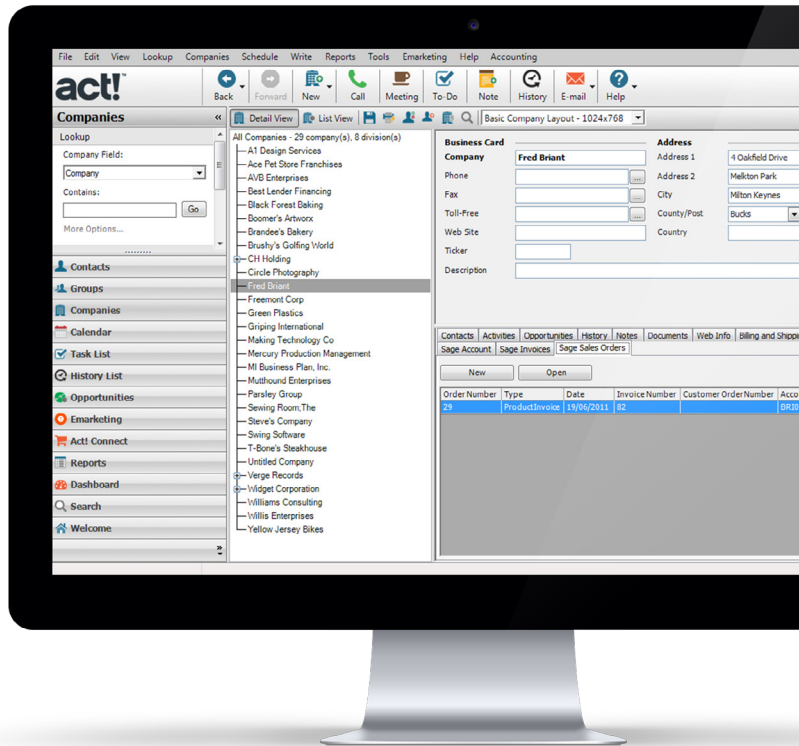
File Edit View Lookup Companies Schedule Write Reports Tools Emarketing Help Accounting

act!™

Back Forward New Call Meeting To-Do Note History E-mail Help

Companies «

Detail View List View Basic Company Layout - 1024x768

Lookup
Company Field:
Company
Contains:
Go
More Options...

Contacts
Groups
Companies
Calendar
Task List
History List
Opportunities
Emarketing
Act! Connect
Reports
Dashboard
Search
Welcome

All Companies - 29 company(s), 8 division(s)
A1 Design Services
Ace Pet Store Franchises
AVB Enterprises
Best Lender Financing
Black Forest Baking
Boomer's Artworx
Brandee's Bakery
Brushy's Golfing World
CH Holding
Circle Photography
Fred Briant
Freemont Corp
Green Plastics
Griping International
Making Technology Co
Mercury Production Management
MI Business Plan, Inc.
Mutthound Enterprises
Parsley Group
Sewing Room,The
Steve's Company
Swing Software
T-Bone's Steakhouse
Untitled Company
Verge Records
Widget Corporation
Williams Consulting
Willis Enterprises
Yellow Jersey Bikes

Business Card
Company Fred Briant
Phone
Fax
Toll-Free
Web Site
Ticker
Description

Address
Address 1 4 Oakfield Drive
Address 2 Melkton Park
City Milton Keynes
County/Post Bucks
Country

Contacts Activities Opportunities History Notes Documents Web Info Billing and Shipp
Sage Account Sage Invoices Sage Sales Orders

New Open

| Order Number | Type | Date | Invoice Number | Customer Order Number | Acco |
|---|---|---|---|---|---|
| 29 | ProductInvoice | 19/06/2011 | 82 | | BRI0 |